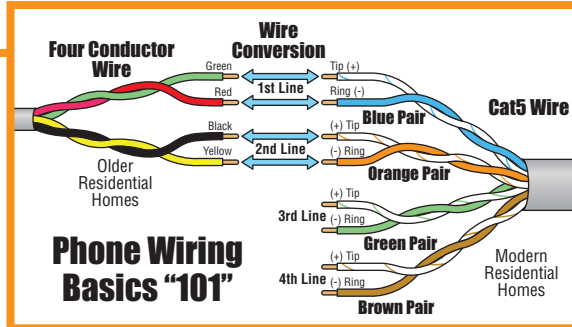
Four Conductor Wire

Wire Conversion

Green
Red
Black
Yellow

1st Line
2nd Line

Tip (+)
Ring (-)
Blue Pair

(+) Tip
(-) Ring
Orange Pair

Cat5 Wire

Older Residential Homes

3rd Line
(+) Tip
(-) Ring
Green Pair

4th Line
(+) Tip
(-) Ring
Brown Pair

Phone Wiring Basics "101"

Modern Residential Homes